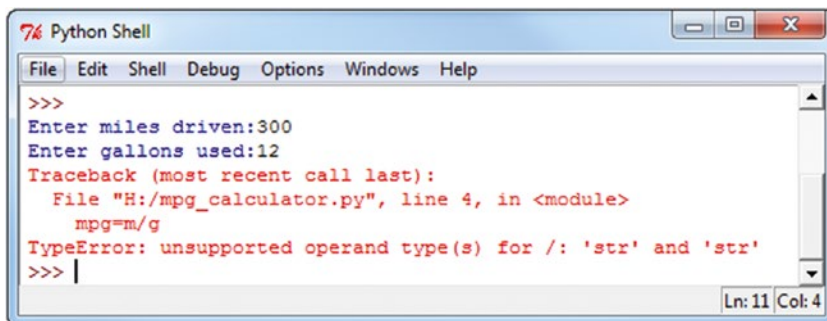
Python Shell

File Edit Shell Debug Options Windows Help

>>>
Enter miles driven:300
Enter gallons used:12
Traceback (most recent call last):
  File "H:/mpg_calculator.py", line 4, in <module>
    mpg=m/g
TypeError: unsupported operand type(s) for /: 'str' and 'str'
>>>

Ln: 11 Col: 4